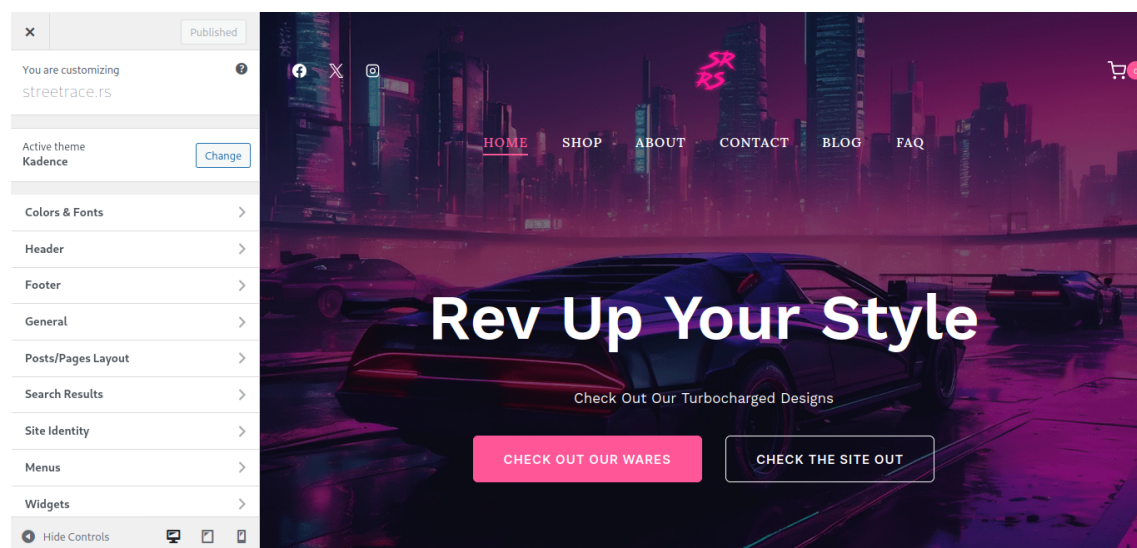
×

Published

You are customizing
streetrace.rs

Active theme
Kadence

Change

Colors & Fonts

Header

Footer

General

Posts/Pages Layout

Search Results

Site Identity

Menus

Widgets

Hide Controls

SR RS

HOME SHOP ABOUT CONTACT BLOG FAQ

Rev Up Your Style

Check Out Our Turbocharged Designs

CHECK OUT OUR WARES

CHECK THE SITE OUT